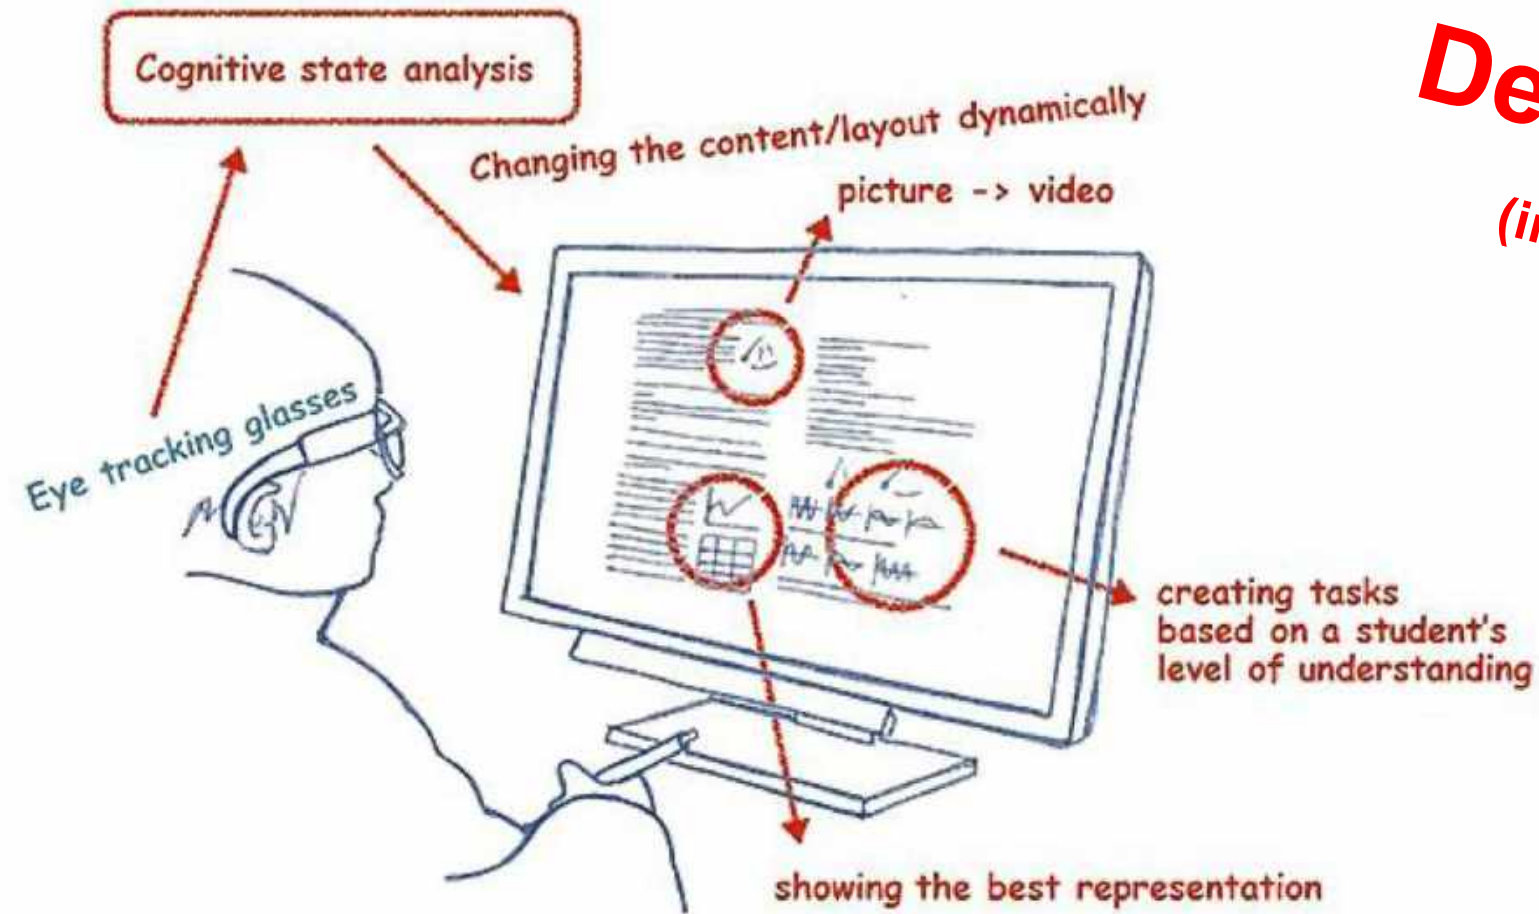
Cognitive state analysis

Changing the content/layout dynamically

picture -> video

De

(i

Eye tracking glasses

creating tasks based on a student's level of understanding

showing the best representation